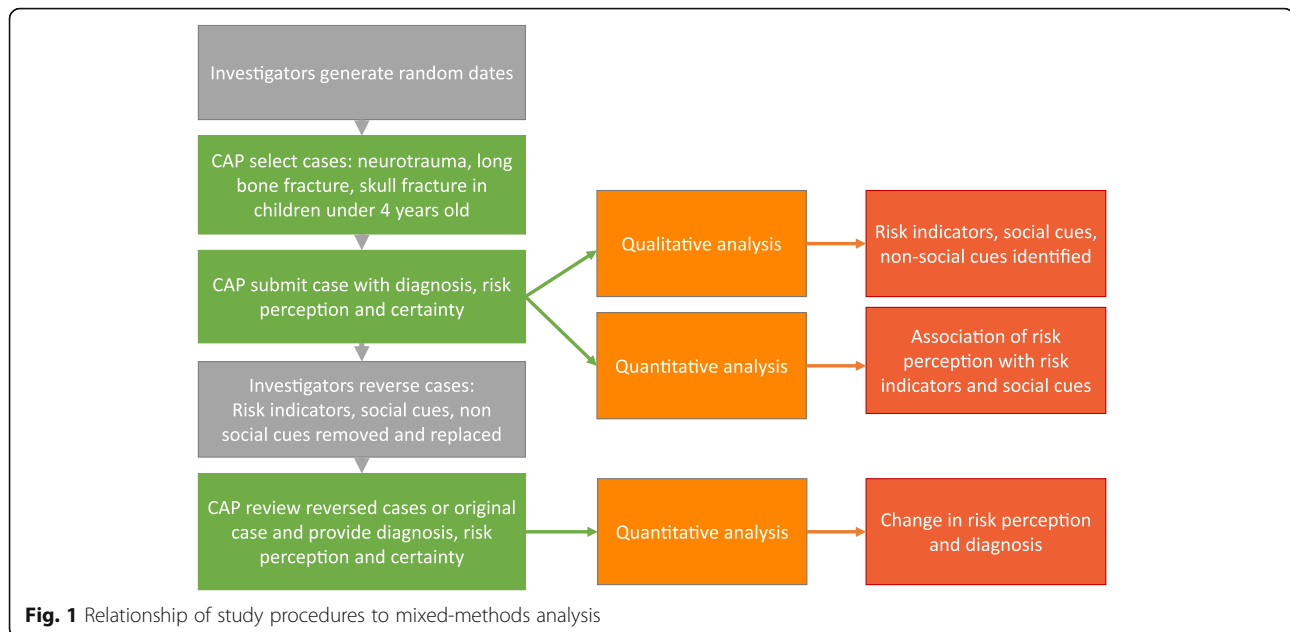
Investigators generate random dates

CAP select cases: neurotrauma, long bone fracture, skull fracture in children under 4 years old

CAP submit case with diagnosis, risk perception and certainty

Qualitative analysis

Risk indicators, social cues, non-social cues identified

Quantitative analysis

Association of risk perception with risk indicators and social cues

Investigators reverse cases: Risk indicators, social cues, non social cues removed and replaced

CAP review reversed cases or original case and provide diagnosis, risk perception and certainty

Quantitative analysis

Change in risk perception and diagnosis

**Fig. 1** Relationship of study procedures to mixed-methods analysis